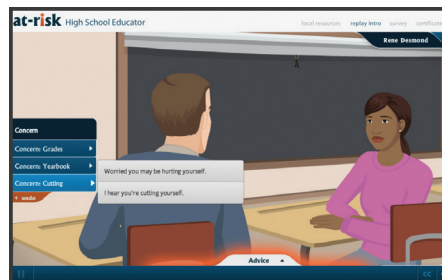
at-risk High School Educator

local resources replay intro survey certificate

Rene Desmond

Concern

Concern: Grades

Concern: Yearbook

Concern: Cutting

undo

Worried you may be hurting yourself.

I hear you're cutting yourself.

Advice

cc